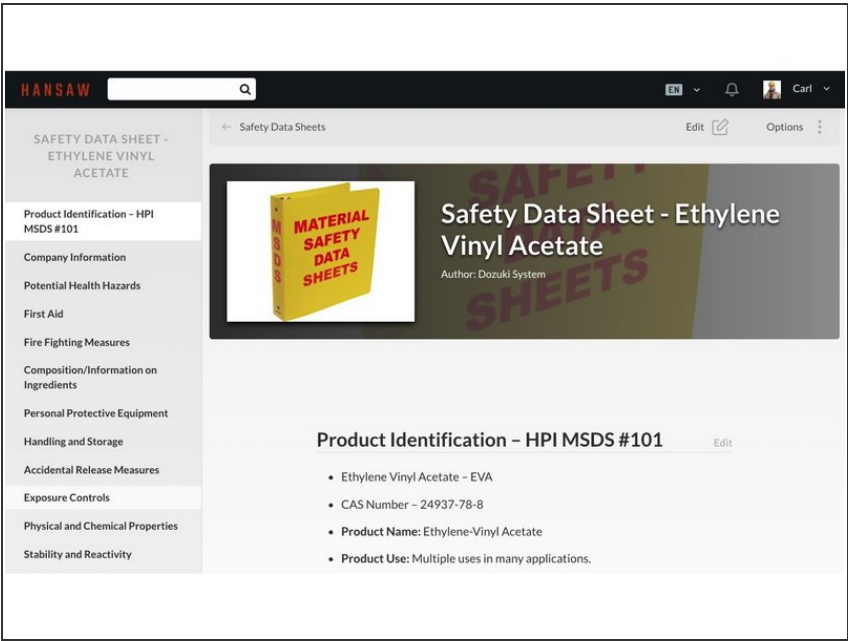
HANSAW

EN

Carl

SAFETY DATA SHEET - ETHYLENE VINYL ACETATE

Product Identification – HPI MSDS #101

Company Information

Potential Health Hazards

First Aid

Fire Fighting Measures

Composition/Information on Ingredients

Personal Protective Equipment

Handling and Storage

Accidental Release Measures

Exposure Controls

Physical and Chemical Properties

Stability and Reactivity

← Safety Data Sheets

Edit

Options

MSDS

MATERIAL SAFETY DATA SHEETS

SAFETY DATA SHEETS

Safety Data Sheet - Ethylene Vinyl Acetate

Author: Dozuki System

Product Identification – HPI MSDS #101

Edit

- Ethylene Vinyl Acetate – EVA
- CAS Number – 24937-78-8
- **Product Name:** Ethylene-Vinyl Acetate
- **Product Use:** Multiple uses in many applications.